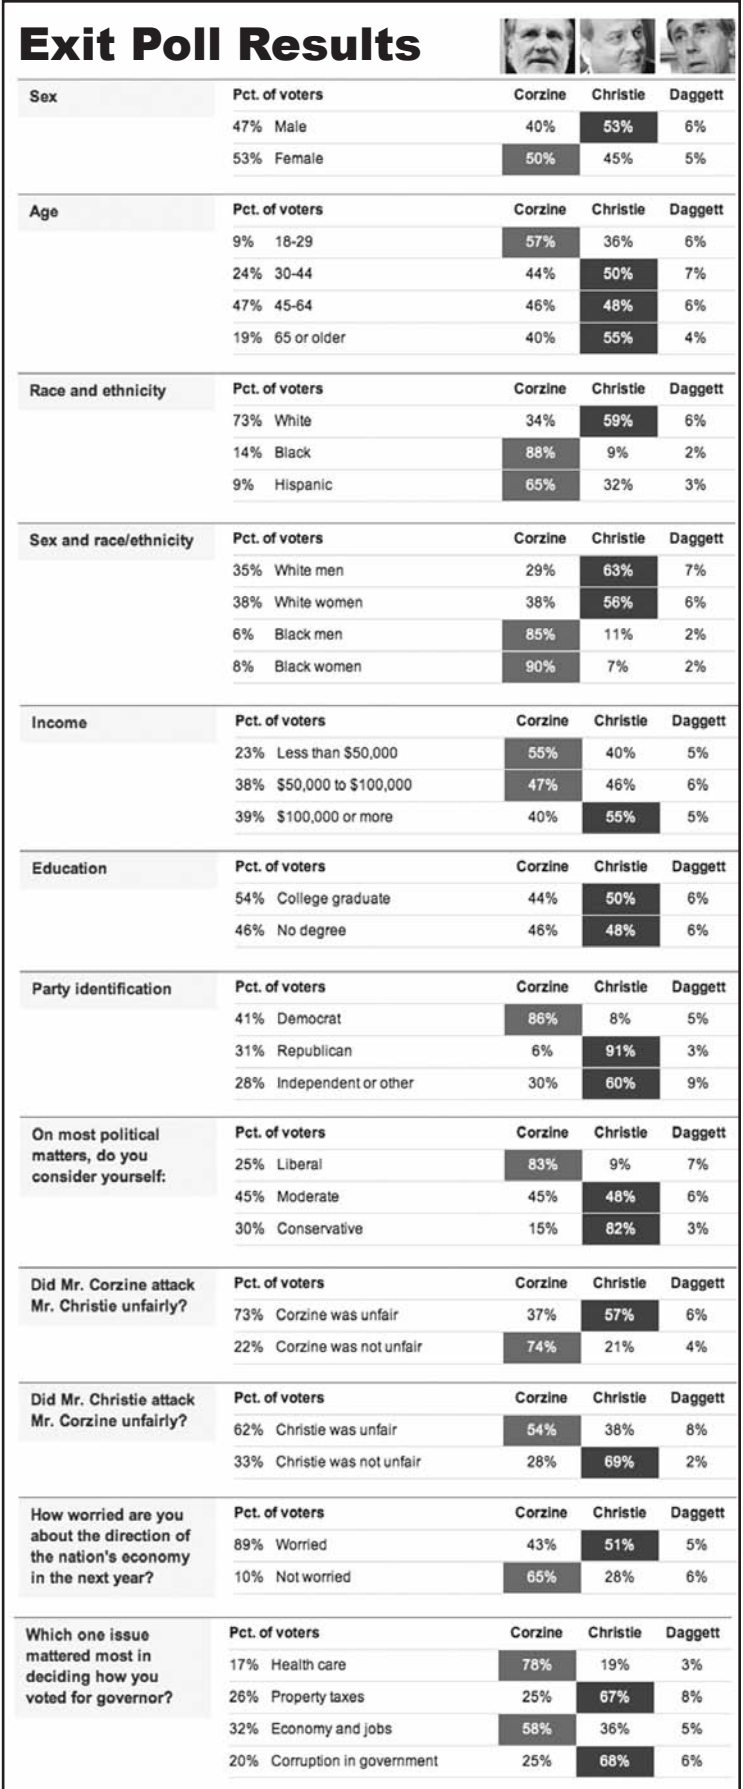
Exit Poll Results

| Sex | Pct. of voters | Corzine | Christie | Daggett |
|---|---|---|---|---|
| | 47% Male | 40% | 53% | 6% |
| | 53% Female | 50% | 45% | 5% |

| Age | Pct. of voters | Corzine | Christie | Daggett |
|---|---|---|---|---|
| | 9% 18-29 | 57% | 36% | 6% |
| | 24% 30-44 | 44% | 50% | 7% |
| | 47% 45-64 | 46% | 48% | 6% |
| | 19% 65 or older | 40% | 55% | 4% |

| Race and ethnicity | Pct. of voters | Corzine | Christie | Daggett |
|---|---|---|---|---|
| | 73% White | 34% | 59% | 6% |
| | 14% Black | 88% | 9% | 2% |
| | 9% Hispanic | 65% | 32% | 3% |

| Sex and race/ethnicity | Pct. of voters | Corzine | Christie | Daggett |
|---|---|---|---|---|
| | 35% White men | 29% | 63% | 7% |
| | 38% White women | 38% | 56% | 6% |
| | 6% Black men | 85% | 11% | 2% |
| | 8% Black women | 90% | 7% | 2% |

| Income | Pct. of voters | Corzine | Christie | Daggett |
|---|---|---|---|---|
| | 23% Less than $50,000 | 55% | 40% | 5% |
| | 38% $50,000 to $100,000 | 47% | 46% | 6% |
| | 39% $100,000 or more | 40% | 55% | 5% |

| Education | Pct. of voters | Corzine | Christie | Daggett |
|---|---|---|---|---|
| | 54% College graduate | 44% | 50% | 6% |
| | 46% No degree | 46% | 48% | 6% |

| Party identification | Pct. of voters | Corzine | Christie | Daggett |
|---|---|---|---|---|
| | 41% Democrat | 86% | 8% | 5% |
| | 31% Republican | 6% | 91% | 3% |
| | 28% Independent or other | 30% | 60% | 9% |

| On most political matters, do you consider yourself: | Pct. of voters | Corzine | Christie | Daggett |
|---|---|---|---|---|
| | 25% Liberal | 83% | 9% | 7% |
| | 45% Moderate | 45% | 48% | 6% |
| | 30% Conservative | 15% | 82% | 3% |

| Did Mr. Corzine attack Mr. Christie unfairly? | Pct. of voters | Corzine | Christie | Daggett |
|---|---|---|---|---|
| | 73% Corzine was unfair | 37% | 57% | 6% |
| | 22% Corzine was not unfair | 74% | 21% | 4% |

| Did Mr. Christie attack Mr. Corzine unfairly? | Pct. of voters | Corzine | Christie | Daggett |
|---|---|---|---|---|
| | 62% Christie was unfair | 54% | 38% | 8% |
| | 33% Christie was not unfair | 28% | 69% | 2% |

| How worried are you about the direction of the nation's economy in the next year? | Pct. of voters | Corzine | Christie | Daggett |
|---|---|---|---|---|
| | 89% Worried | 43% | 51% | 5% |
| | 10% Not worried | 65% | 28% | 6% |

| Which one issue mattered most in deciding how you voted for governor? | Pct. of voters | Corzine | Christie | Daggett |
|---|---|---|---|---|
| | 17% Health care | 78% | 19% | 3% |
| | 26% Property taxes | 25% | 67% | 8% |
| | 32% Economy and jobs | 58% | 36% | 5% |
| | 20% Corruption in government | 25% | 68% | 6% |